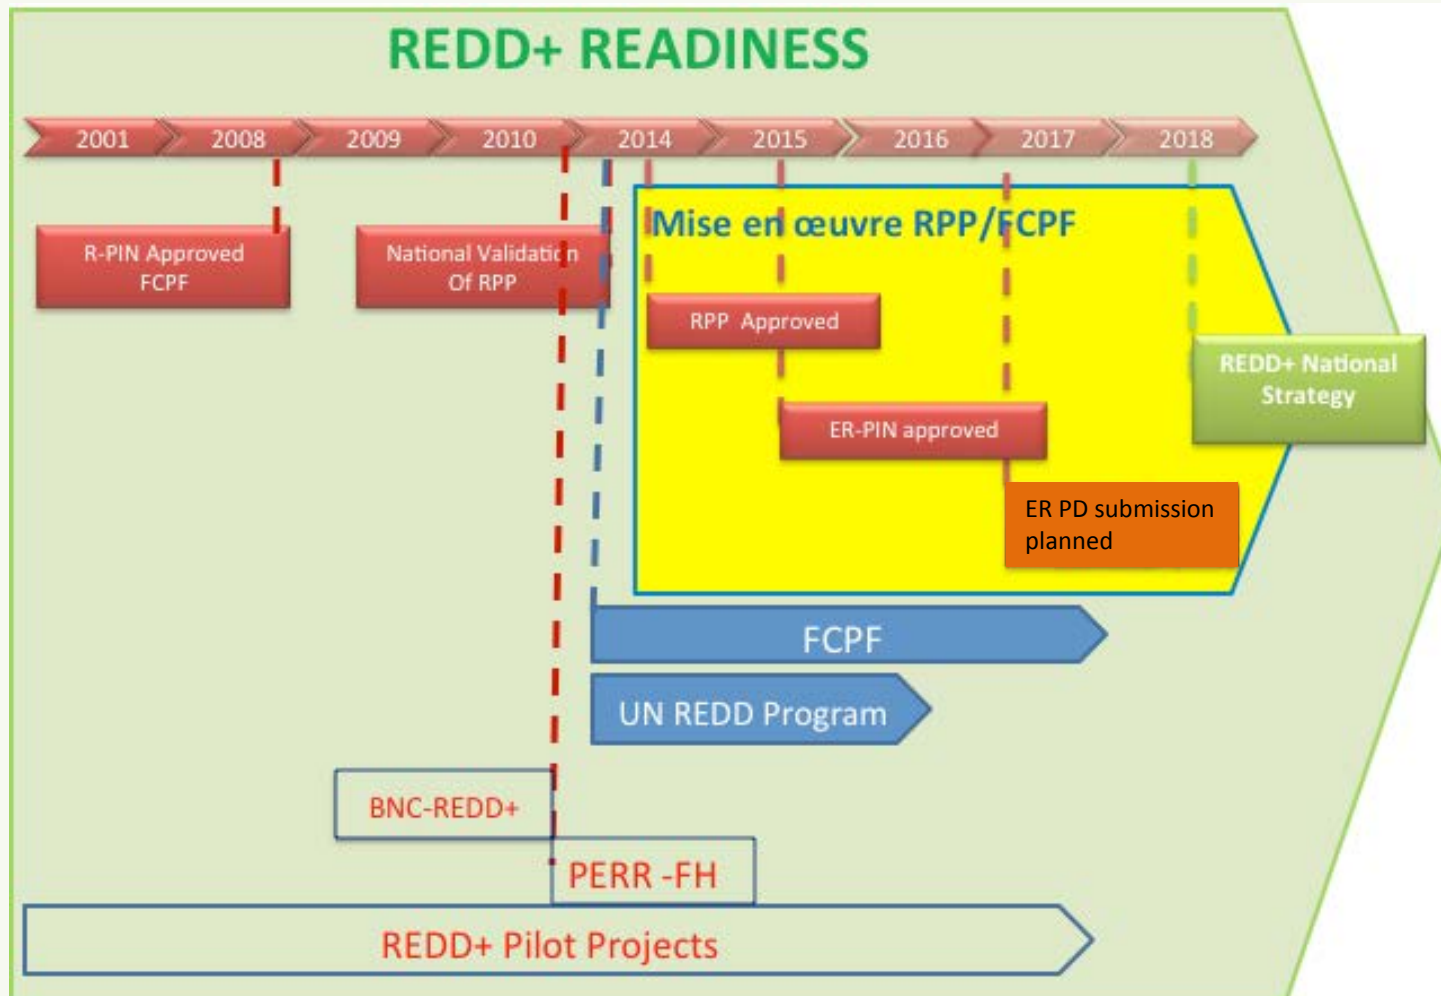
REDD+ READINESS

2001 2008 2009 2010 2014 2015 2016 2017 2018

R-PIN Approved FCPF

National Validation Of RPP

Mise en œuvre RPP/FCPF

RPP Approved

REDD+ National Strategy

ER-PIN approved

ER PD submission planned

FCPF

UN REDD Program

BNC-REDD+

PERR -FH

REDD+ Pilot Projects